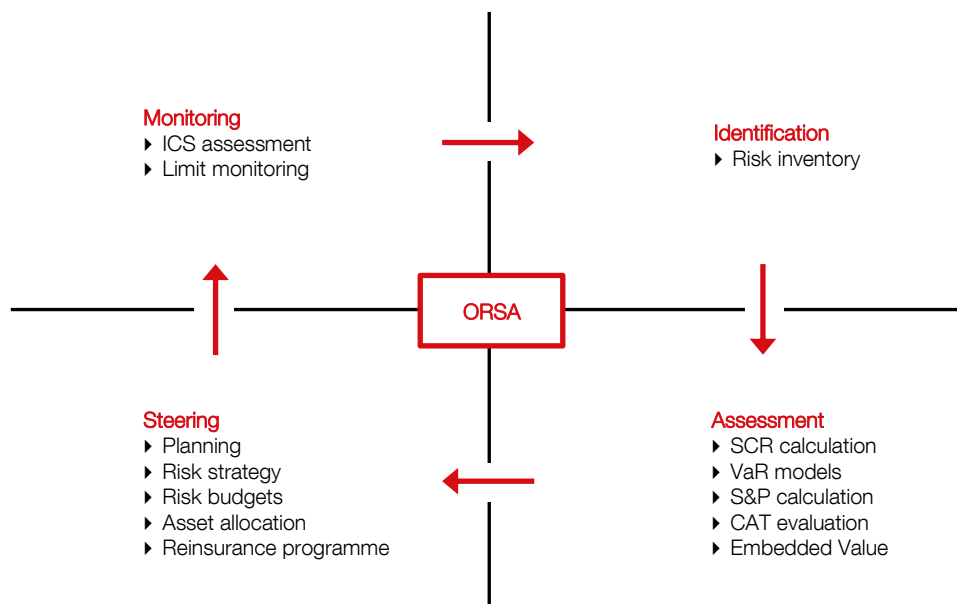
Monitoring
ICS assessment
Limit monitoring

Identification
Risk inventory

ORSA

Steering
Planning
Risk strategy
Risk budgets
Asset allocation
Reinsurance programme

Assessment
SCR calculation
VaR models
S&P calculation
CAT evaluation
Embedded Value